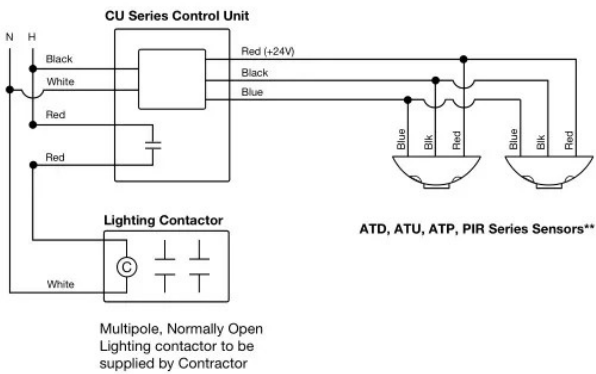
CU Series Control Unit

N H

Black

White

Red

Red

Red (+24V)

Black

Blue

Blue Blk Red

Blue Blk Red

Lighting Contactor

C

White

ATD, ATU, ATP, PIR Series Sensors**

Multipole, Normally Open Lighting contactor to be supplied by Contractor